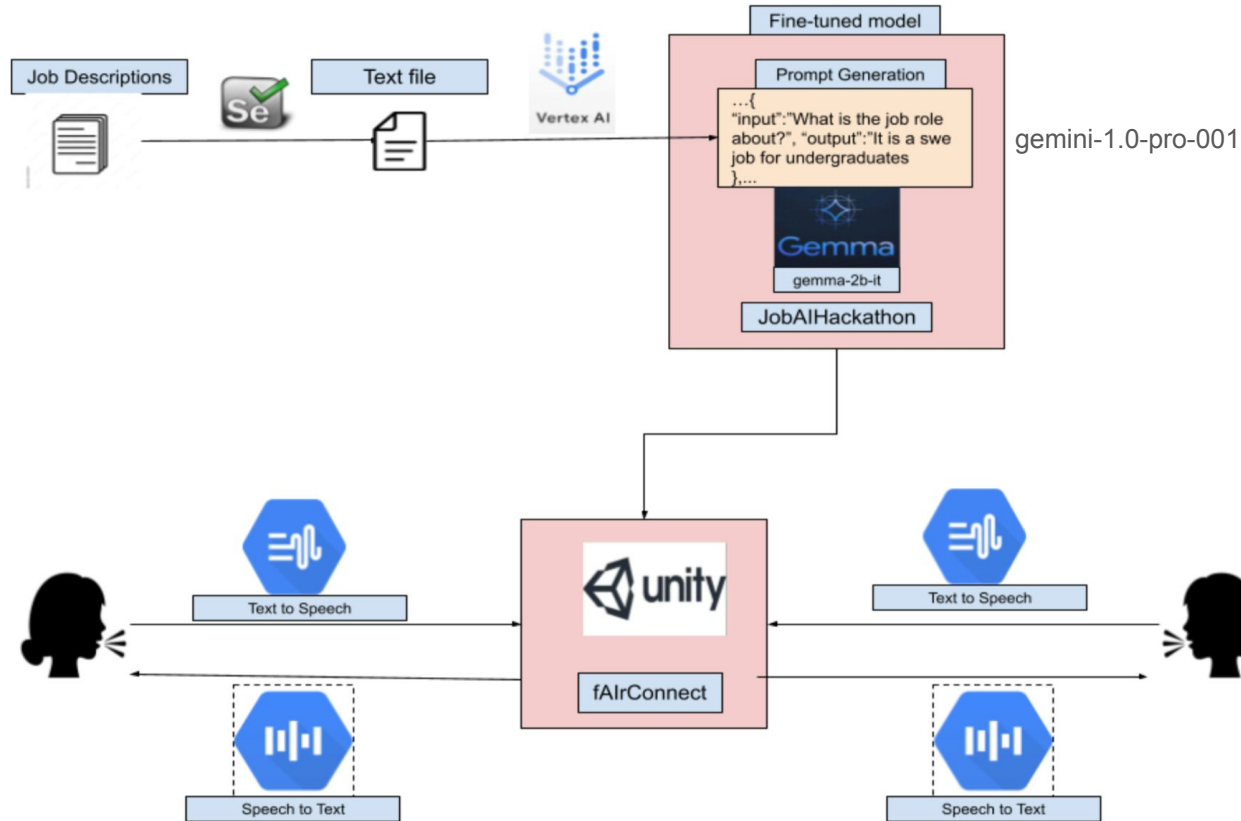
Fine-tuned model

Job Descriptions

Se

Text file

Vertex AI

Prompt Generation

…{
"input":"What is the job role about?", "output":"It is a swe job for undergraduates
},…

gemini-1.0-pro-001

Gemma

gemma-2b-it

JobAIHackathon

Text to Speech

unity

Text to Speech

fAIrConnect

Speech to Text

Speech to Text